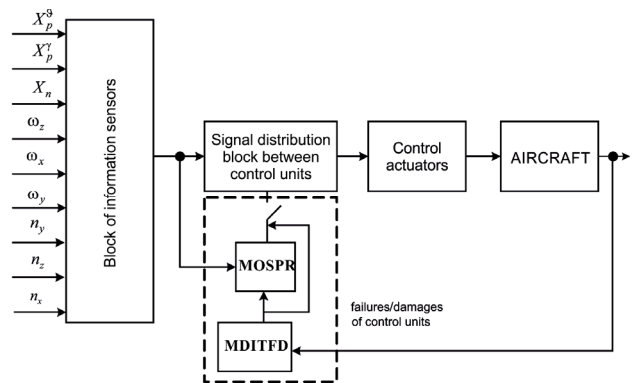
$X_p^{\vartheta}$
$X_p^{\gamma}$
$X_n$
$\omega_z$
$\omega_x$
$\omega_y$
$n_y$
$n_z$
$n_x$

Block of information sensors

Signal distribution block between control units

Control actuators

AIRCRAFT

MOSPR

MDITFD

failures/damages of control units